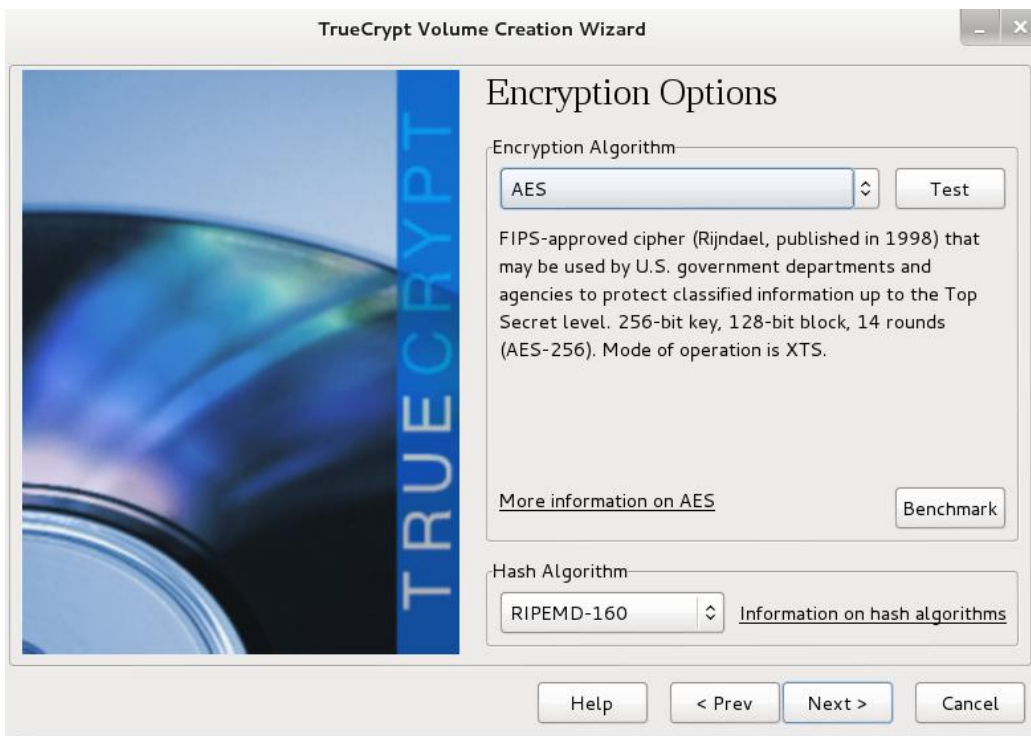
TrueCrypt Volume Creation Wizard

TRUECRYPT

Encryption Options

Encryption Algorithm

AES

Test

FIPS-approved cipher (Rijndael, published in 1998) that may be used by U.S. government departments and agencies to protect classified information up to the Top Secret level. 256-bit key, 128-bit block, 14 rounds (AES-256). Mode of operation is XTS.

More information on AES

Benchmark

Hash Algorithm

RIPEMD-160

Information on hash algorithms

Help

< Prev

Next >

Cancel